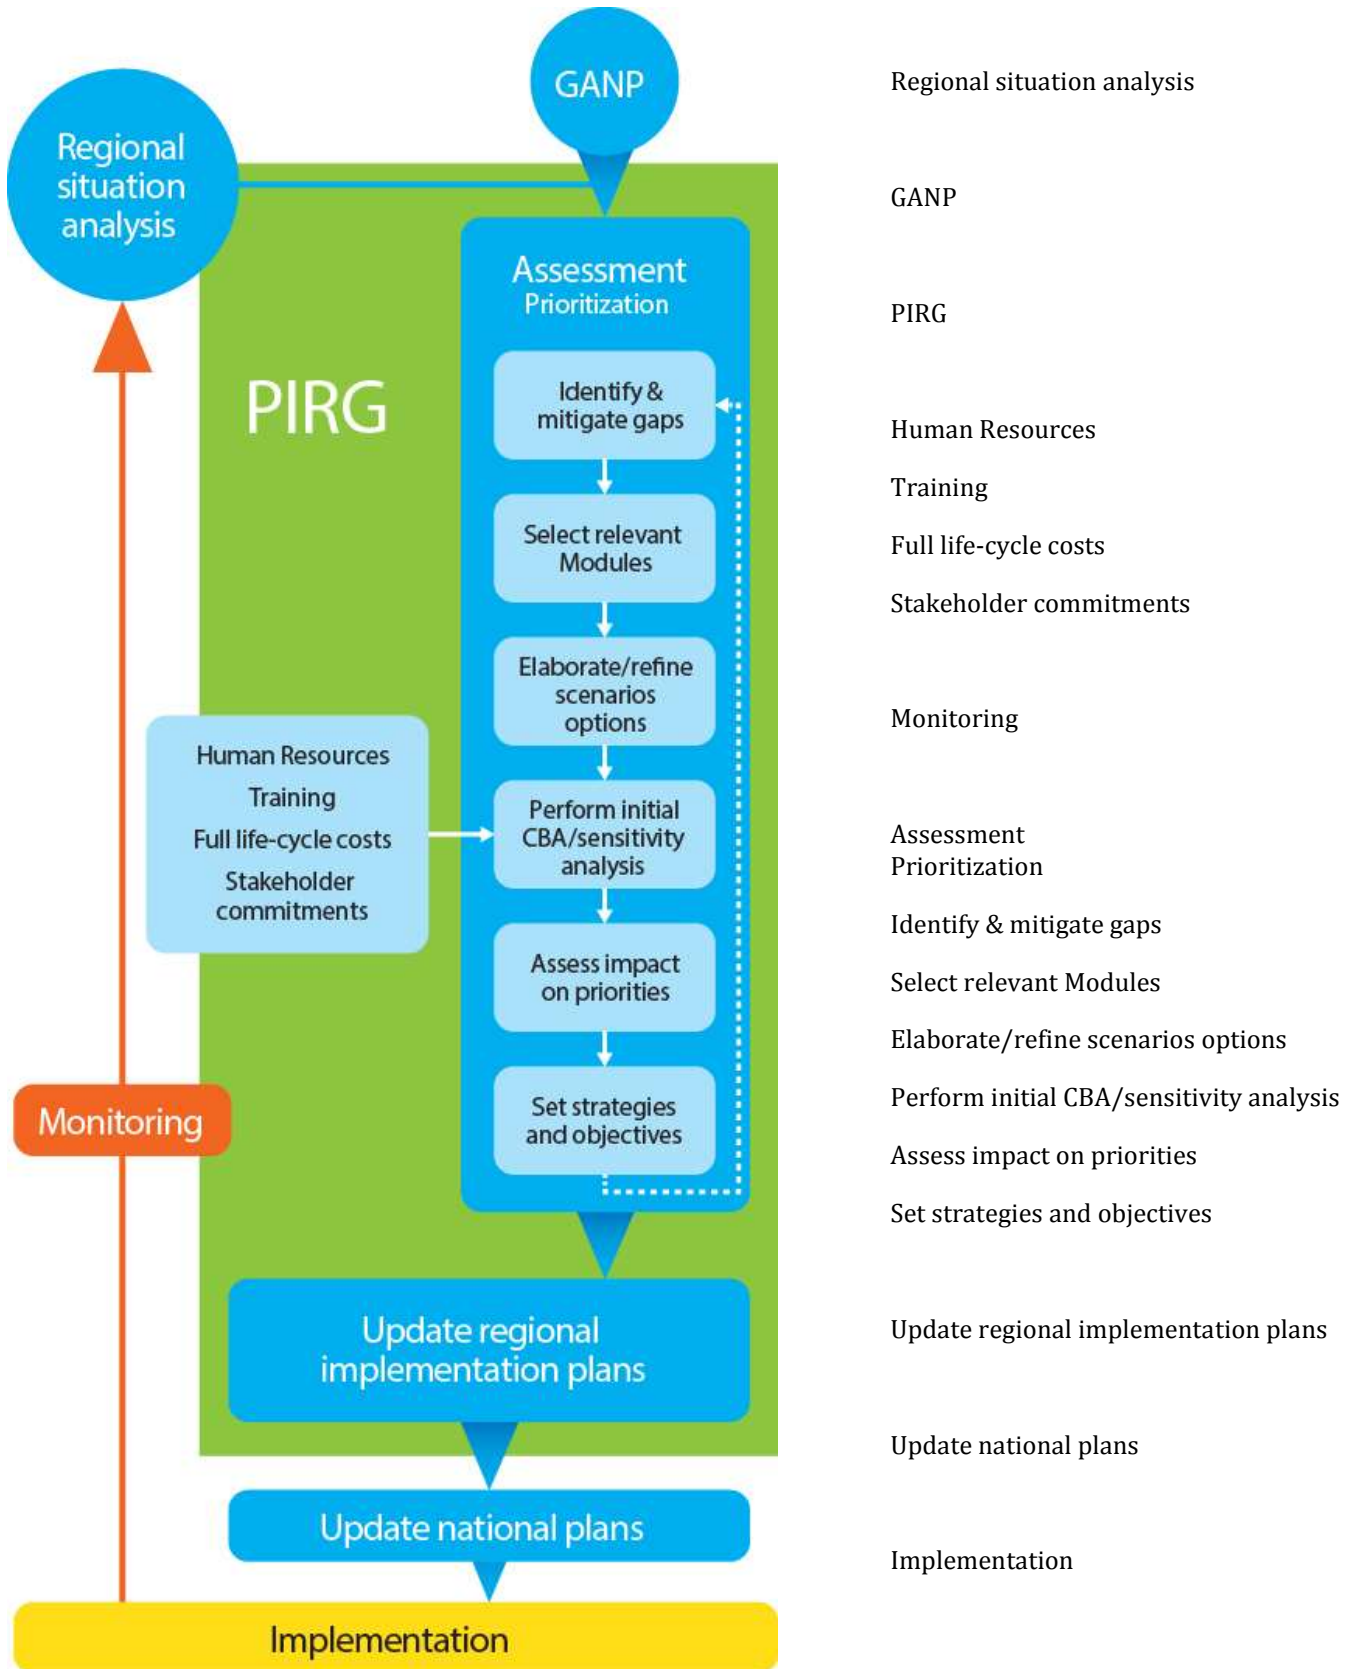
Regional situation analysis

GANP

PIRG

Assessment
Prioritization

Identify & mitigate gaps

Select relevant Modules

Elaborate/refine scenarios options

Human Resources
Training
Full life-cycle costs
Stakeholder commitments

Perform initial CBA/sensitivity analysis

Assess impact on priorities

Monitoring

Set strategies and objectives

Update regional implementation plans

Update national plans

Implementation

Regional situation analysis

GANP

PIRG

Human Resources

Training

Full life-cycle costs

Stakeholder commitments

Monitoring

Assessment
Prioritization

Identify & mitigate gaps

Select relevant Modules

Elaborate/refine scenarios options

Perform initial CBA/sensitivity analysis

Assess impact on priorities

Set strategies and objectives

Update regional implementation plans

Update national plans

Implementation